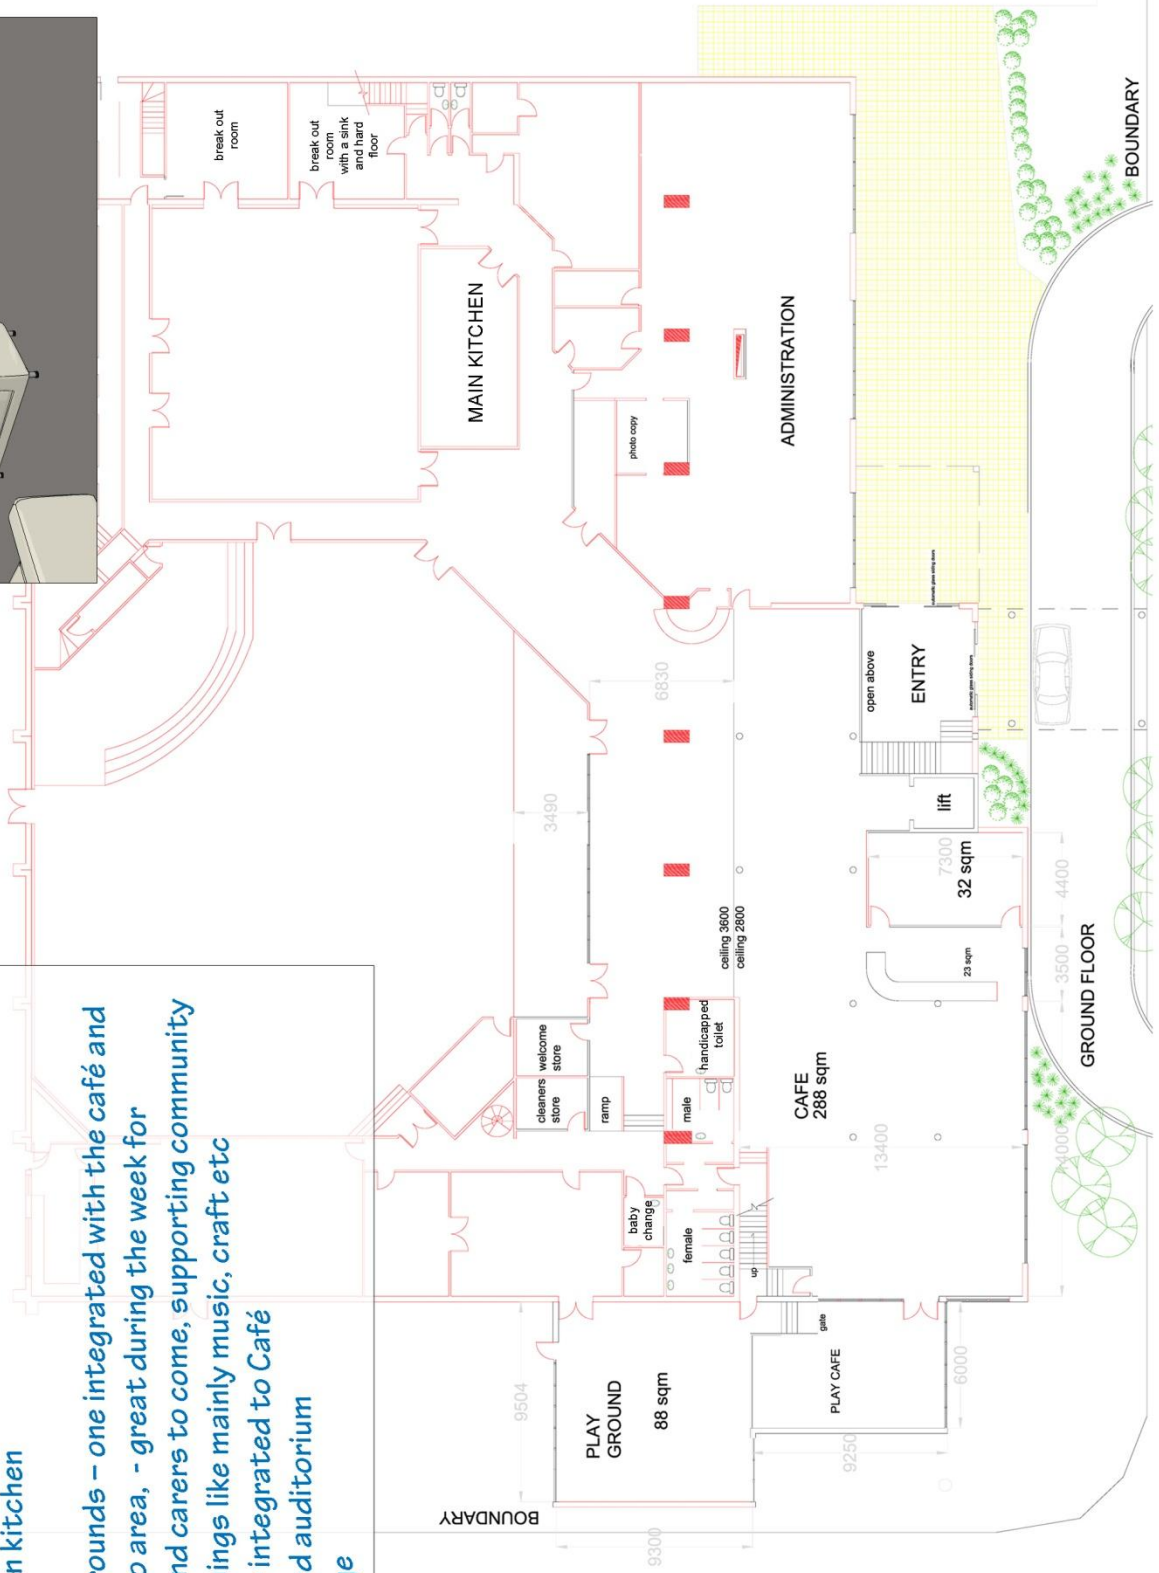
n kitchen

ounds – one integrated with the café and
o area, - great during the week for
nd carers to come, supporting community
ings like mainly music, craft etc
integrated to Café
d auditorium
e

break out room

break out room with a sink and hard floor

MAIN KITCHEN

photo copy

ADMINISTRATION

BOUNDARY

open above

ENTRY

lift

7300
32 sqm

23 sqm

6830

3490

ceiling 3600
ceiling 2800

welcome store

cleaners store

ramp

handicapped toilet

male

CAFE
288 sqm

13400

baby change

female

up

gate

PLAY CAFE

PLAY GROUND

88 sqm

9504

9250

6000

4400

3500

4000

GROUND FLOOR

BOUNDARY

9300